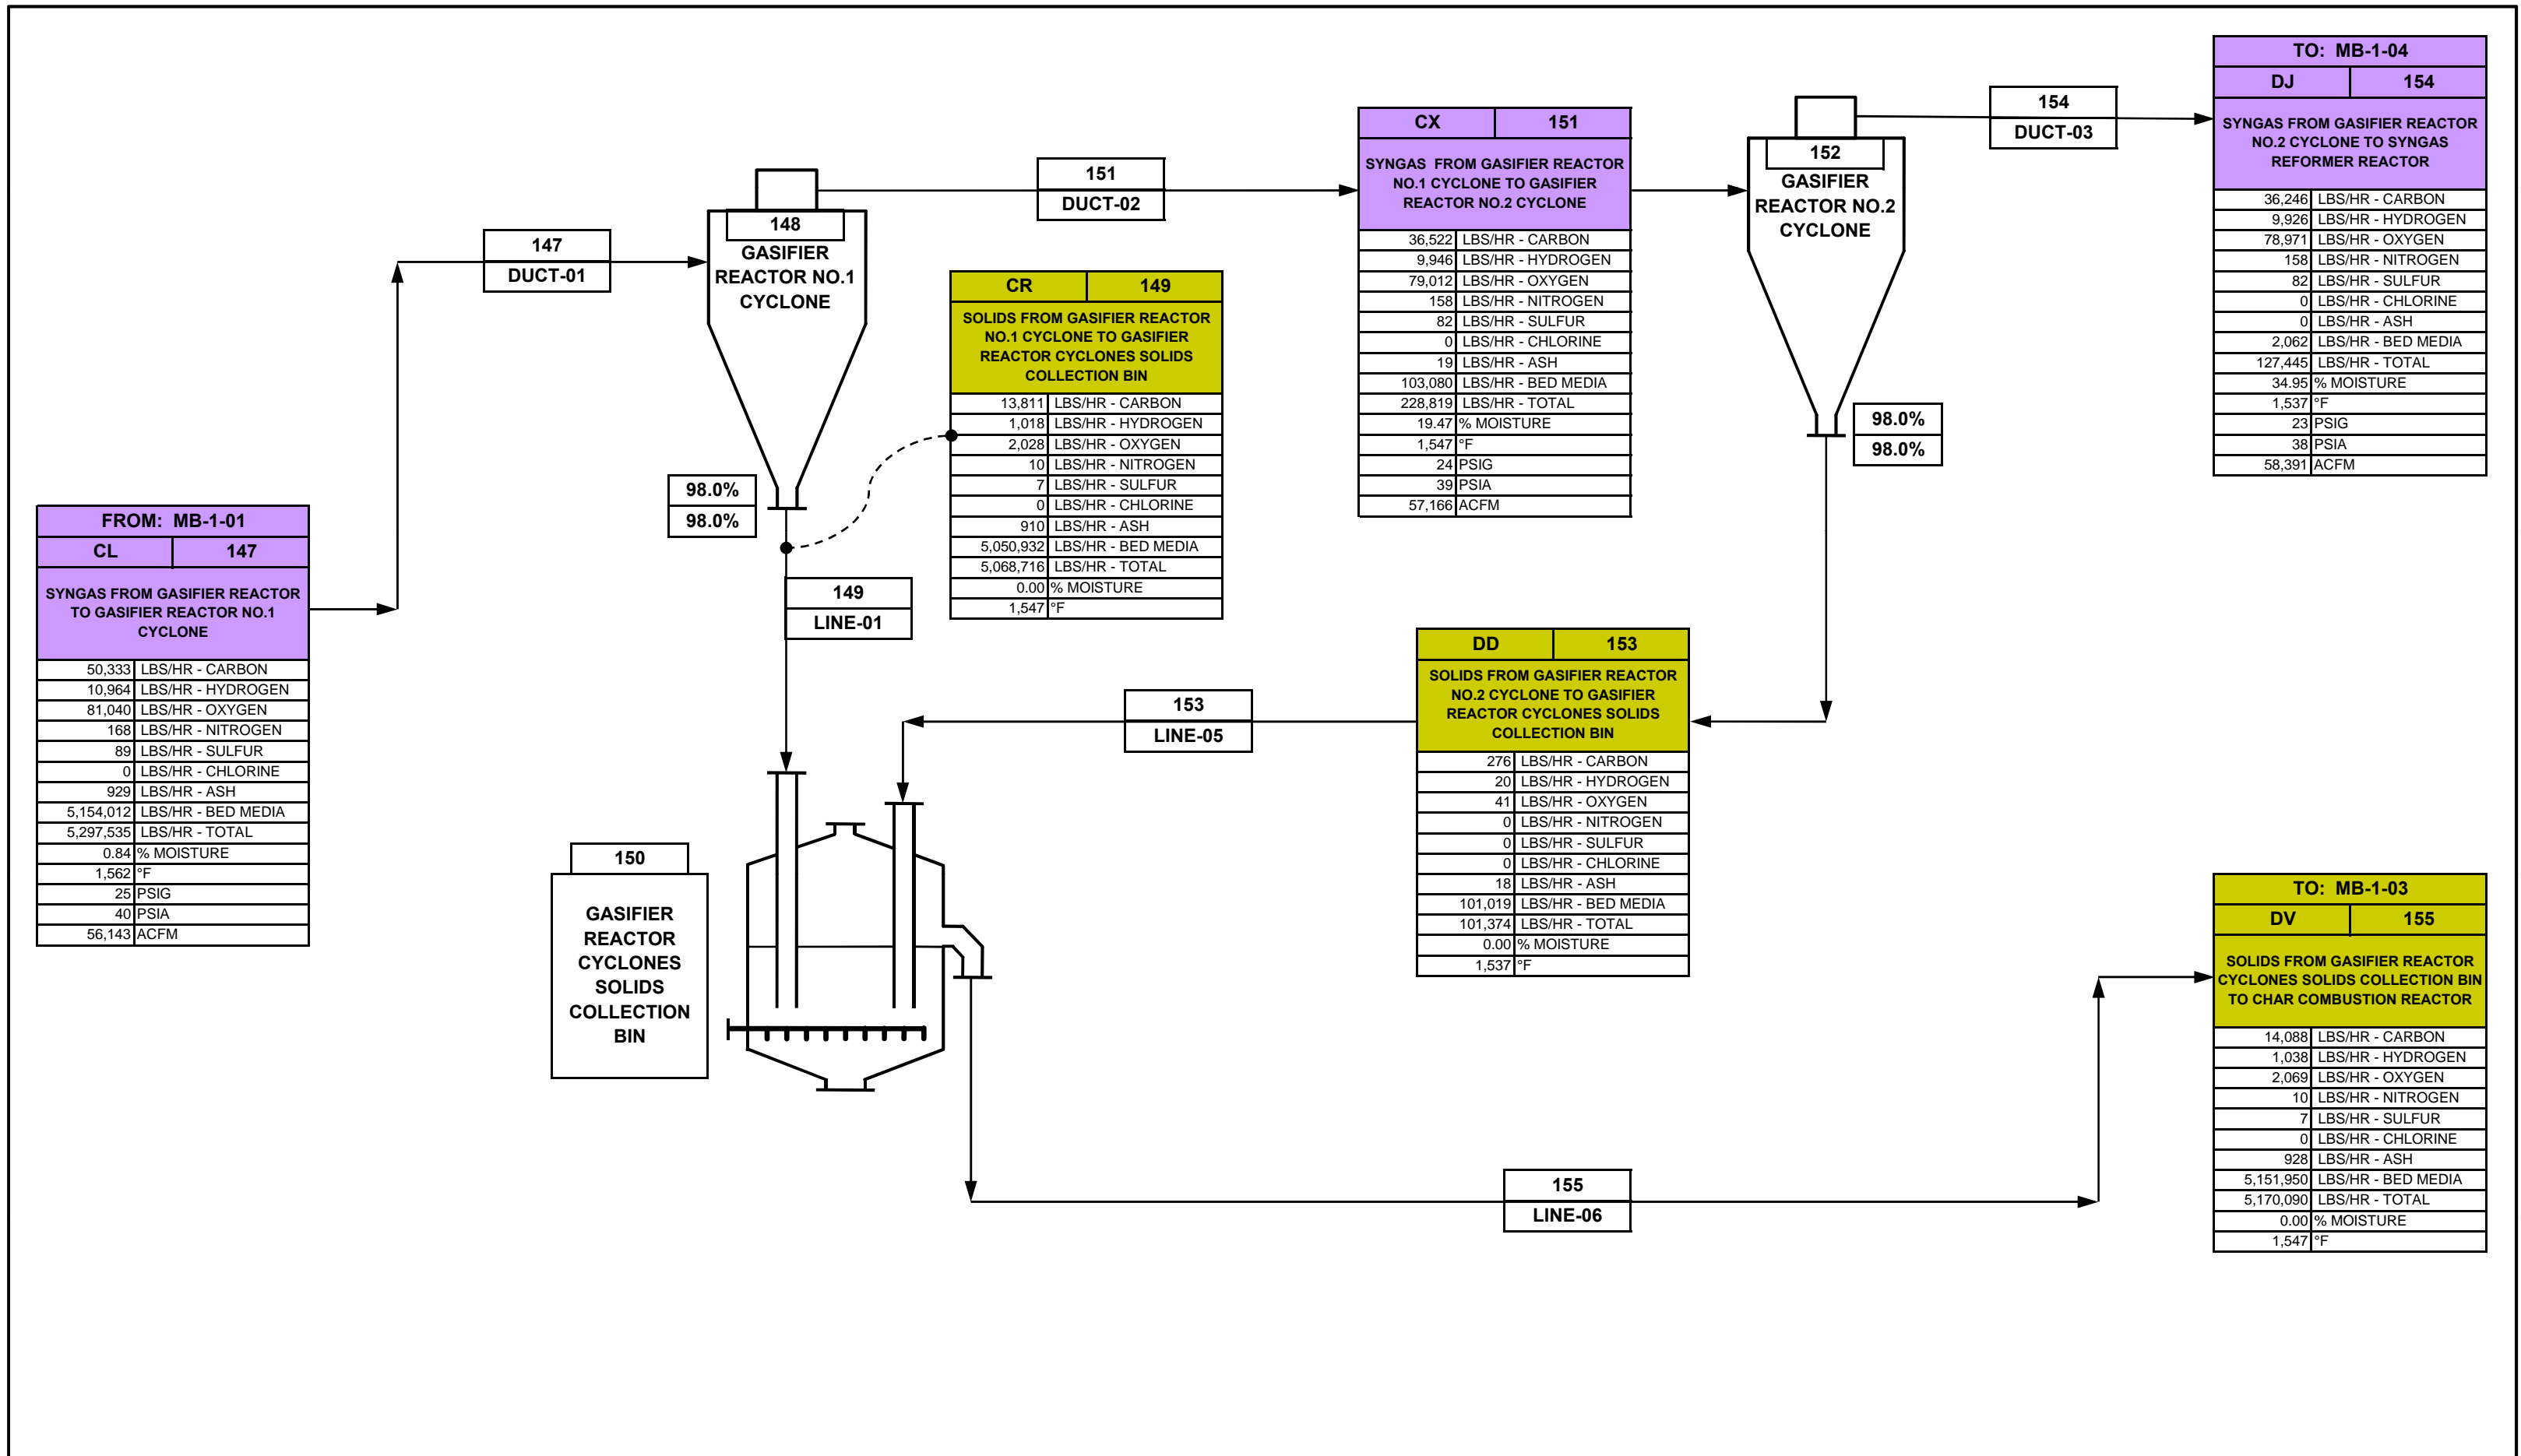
FROM: MB-1-01

| CL | 147 |
|---|---|
| SYNGAS FROM GASIFIER REACTOR TO GASIFIER REACTOR NO.1 CYCLONE | |
| 50,333 | LBS/HR - CARBON |
| 10,964 | LBS/HR - HYDROGEN |
| 81,040 | LBS/HR - OXYGEN |
| 168 | LBS/HR - NITROGEN |
| 89 | LBS/HR - SULFUR |
| 0 | LBS/HR - CHLORINE |
| 929 | LBS/HR - ASH |
| 5,154,012 | LBS/HR - BED MEDIA |
| 5,297,535 | LBS/HR - TOTAL |
| 0.84 | % MOISTURE |
| 1,562 | °F |
| 25 | PSIG |
| 40 | PSIA |
| 56,143 | ACFM |

147
DUCT-01

148
GASIFIER REACTOR NO.1 CYCLONE

98.0%
98.0%

151
DUCT-02

| CR | 149 |
|---|---|
| SOLIDS FROM GASIFIER REACTOR NO.1 CYCLONE TO GASIFIER REACTOR CYCLONES SOLIDS COLLECTION BIN | |
| 13,811 | LBS/HR - CARBON |
| 1,018 | LBS/HR - HYDROGEN |
| 2,028 | LBS/HR - OXYGEN |
| 10 | LBS/HR - NITROGEN |
| 7 | LBS/HR - SULFUR |
| 0 | LBS/HR - CHLORINE |
| 910 | LBS/HR - ASH |
| 5,050,932 | LBS/HR - BED MEDIA |
| 5,068,716 | LBS/HR - TOTAL |
| 0.00 | % MOISTURE |
| 1,547 | °F |

149
LINE-01

| CX | 151 |
|---|---|
| SYNGAS FROM GASIFIER REACTOR NO.1 CYCLONE TO GASIFIER REACTOR NO.2 CYCLONE | |
| 36,522 | LBS/HR - CARBON |
| 9,946 | LBS/HR - HYDROGEN |
| 79,012 | LBS/HR - OXYGEN |
| 158 | LBS/HR - NITROGEN |
| 82 | LBS/HR - SULFUR |
| 0 | LBS/HR - CHLORINE |
| 19 | LBS/HR - ASH |
| 103,080 | LBS/HR - BED MEDIA |
| 228,819 | LBS/HR - TOTAL |
| 19.47 | % MOISTURE |
| 1,547 | °F |
| 24 | PSIG |
| 39 | PSIA |
| 57,166 | ACFM |

152
GASIFIER REACTOR NO.2 CYCLONE

98.0%
98.0%

154
DUCT-03

TO: MB-1-04

| DJ | 154 |
|---|---|
| SYNGAS FROM GASIFIER REACTOR NO.2 CYCLONE TO SYNGAS REFORMER REACTOR | |
| 36,246 | LBS/HR - CARBON |
| 9,926 | LBS/HR - HYDROGEN |
| 78,971 | LBS/HR - OXYGEN |
| 158 | LBS/HR - NITROGEN |
| 82 | LBS/HR - SULFUR |
| 0 | LBS/HR - CHLORINE |
| 0 | LBS/HR - ASH |
| 2,062 | LBS/HR - BED MEDIA |
| 127,445 | LBS/HR - TOTAL |
| 34.95 | % MOISTURE |
| 1,537 | °F |
| 23 | PSIG |
| 38 | PSIA |
| 58,391 | ACFM |

| DD | 153 |
|---|---|
| SOLIDS FROM GASIFIER REACTOR NO.2 CYCLONE TO GASIFIER REACTOR CYCLONES SOLIDS COLLECTION BIN | |
| 276 | LBS/HR - CARBON |
| 20 | LBS/HR - HYDROGEN |
| 41 | LBS/HR - OXYGEN |
| 0 | LBS/HR - NITROGEN |
| 0 | LBS/HR - SULFUR |
| 0 | LBS/HR - CHLORINE |
| 18 | LBS/HR - ASH |
| 101,019 | LBS/HR - BED MEDIA |
| 101,374 | LBS/HR - TOTAL |
| 0.00 | % MOISTURE |
| 1,537 | °F |

153
LINE-05

150
GASIFIER REACTOR CYCLONES SOLIDS COLLECTION BIN

155
LINE-06

TO: MB-1-03

| DV | 155 |
|---|---|
| SOLIDS FROM GASIFIER REACTOR CYCLONES SOLIDS COLLECTION BIN TO CHAR COMBUSTION REACTOR | |
| 14,088 | LBS/HR - CARBON |
| 1,038 | LBS/HR - HYDROGEN |
| 2,069 | LBS/HR - OXYGEN |
| 10 | LBS/HR - NITROGEN |
| 7 | LBS/HR - SULFUR |
| 0 | LBS/HR - CHLORINE |
| 928 | LBS/HR - ASH |
| 5,151,950 | LBS/HR - BED MEDIA |
| 5,170,090 | LBS/HR - TOTAL |
| 0.00 | % MOISTURE |
| 1,547 | °F |